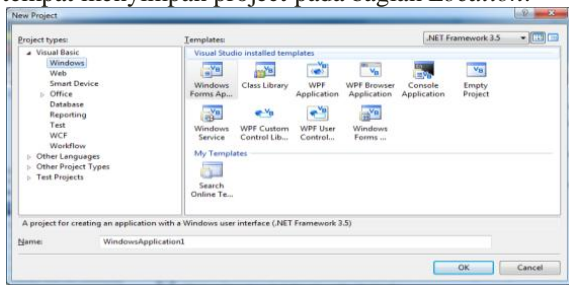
tempat menyimpan project pada bagian Location.

New Project

Project types:
Visual Basic
Windows
Web
Smart Device
Office
Database
Reporting
Test
WCF
Workflow
Other Languages
Other Project Types
Test Projects

Templates:
.NET Framework 3.5

Visual Studio installed templates
Windows Forms Ap...
Class Library
WPF Application
WPF Browser Application
Console Application
Empty Project
Windows Service
WPF Custom Control Lib...
WPF User Control...
Windows Forms ...

My Templates
Search Online Te...

A project for creating an application with a Windows user interface (.NET Framework 3.5)

Name: WindowsApplication1

OK
Cancel